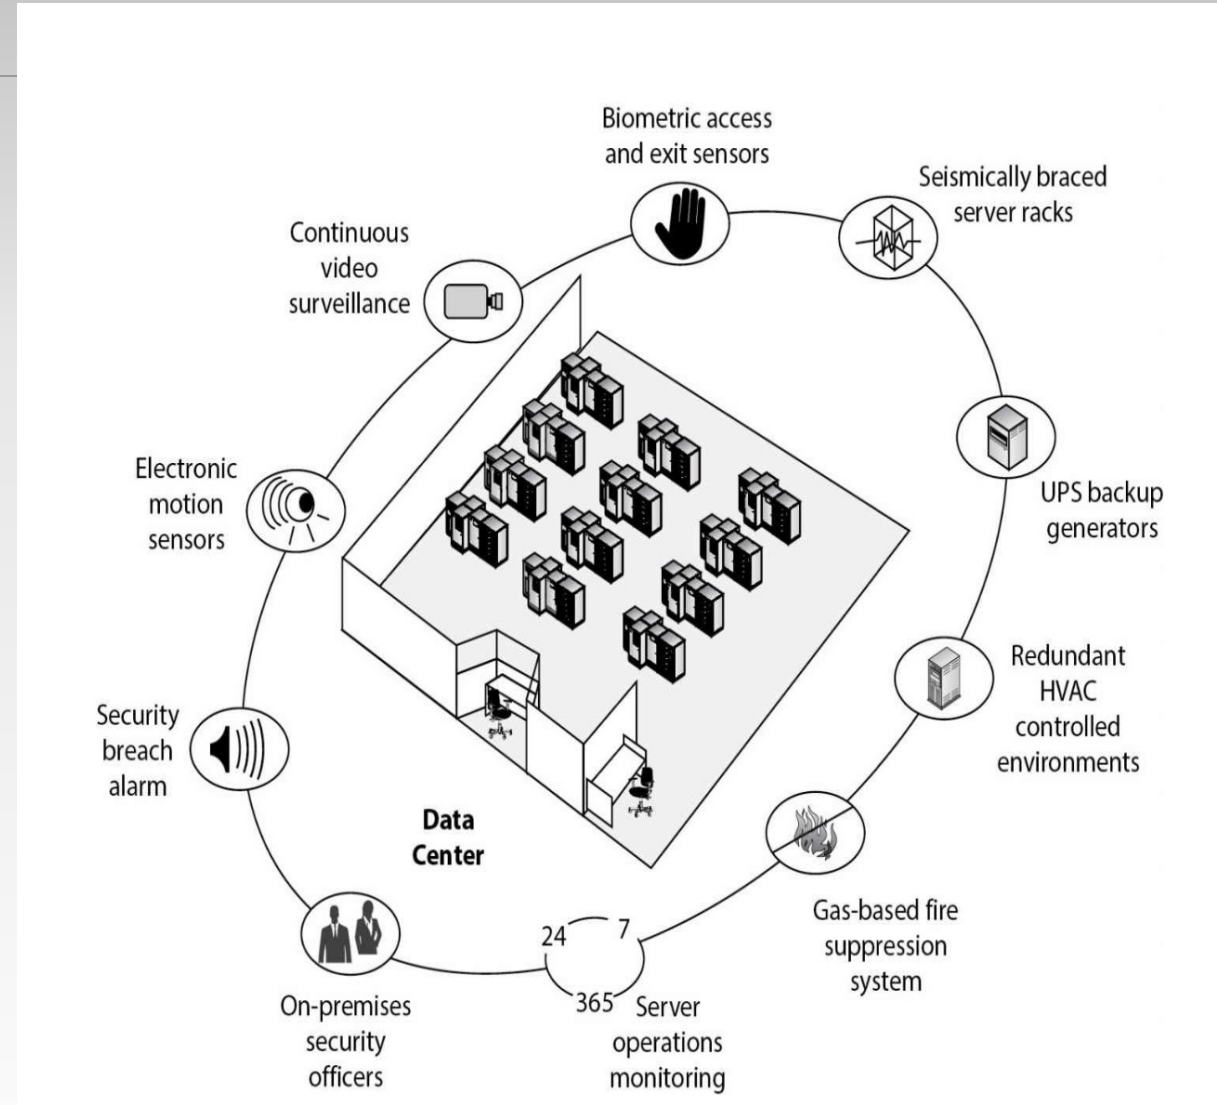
Biometric access and exit sensors

Seismically braced server racks

Continuous video surveillance

UPS backup generators

Electronic motion sensors

Redundant HVAC controlled environments

Security breach alarm

Data Center

Gas-based fire suppression system

24 7 365

On-premises security officers

Server operations monitoring